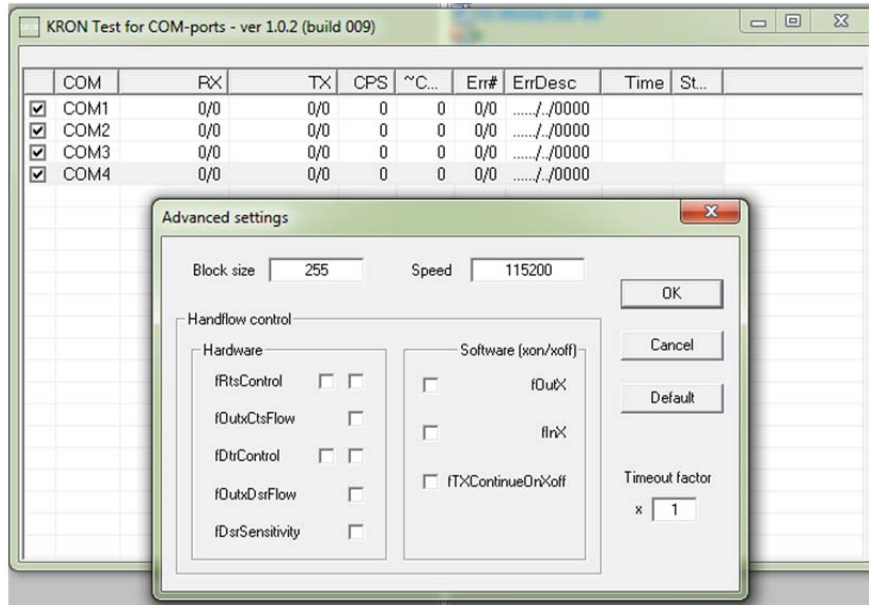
KRON Test for COM-ports - ver 1.0.2 (build 009)

| | COM | RX | TX | CPS | ~C... | Err# | ErrDesc | Time | St... |
|---|---|---|---|---|---|---|---|---|---|
| ☑ | COM1 | 0/0 | 0/0 | 0 | 0 | 0/0 | ....../../0000 | | |
| ☑ | COM2 | 0/0 | 0/0 | 0 | 0 | 0/0 | ....../../0000 | | |
| ☑ | COM3 | 0/0 | 0/0 | 0 | 0 | 0/0 | ....../../0000 | | |
| ☑ | COM4 | 0/0 | 0/0 | 0 | 0 | 0/0 | ....../../0000 | | |

Advanced settings

Block size 255

Speed 115200

OK

Handflow control

Hardware

fRtsControl

fOutxCtsFlow

fDtrControl

fOutxDsrFlow

fDsrSensitivity

Software (xon/xoff)

fOutX

fInX

fTXContinueOnXoff

Cancel

Default

Timeout factor

x 1